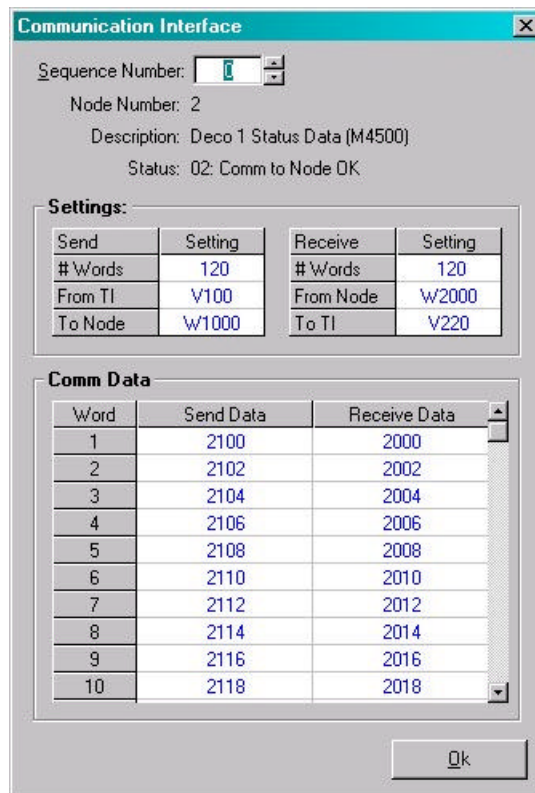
Communication Interface

Sequence Number: 0

Node Number: 2

Description: Deco 1 Status Data (M4500)

Status: 02: Comm to Node OK

Settings:

| Send | Setting |
|---|---|
| # Words | 120 |
| From TI | V100 |
| To Node | W1000 |

| Receive | Setting |
|---|---|
| # Words | 120 |
| From Node | W2000 |
| To TI | V220 |

Comm Data

| Word | Send Data | Receive Data |
|---|---|---|
| 1 | 2100 | 2000 |
| 2 | 2102 | 2002 |
| 3 | 2104 | 2004 |
| 4 | 2106 | 2006 |
| 5 | 2108 | 2008 |
| 6 | 2110 | 2010 |
| 7 | 2112 | 2012 |
| 8 | 2114 | 2014 |
| 9 | 2116 | 2016 |
| 10 | 2118 | 2018 |

Ok